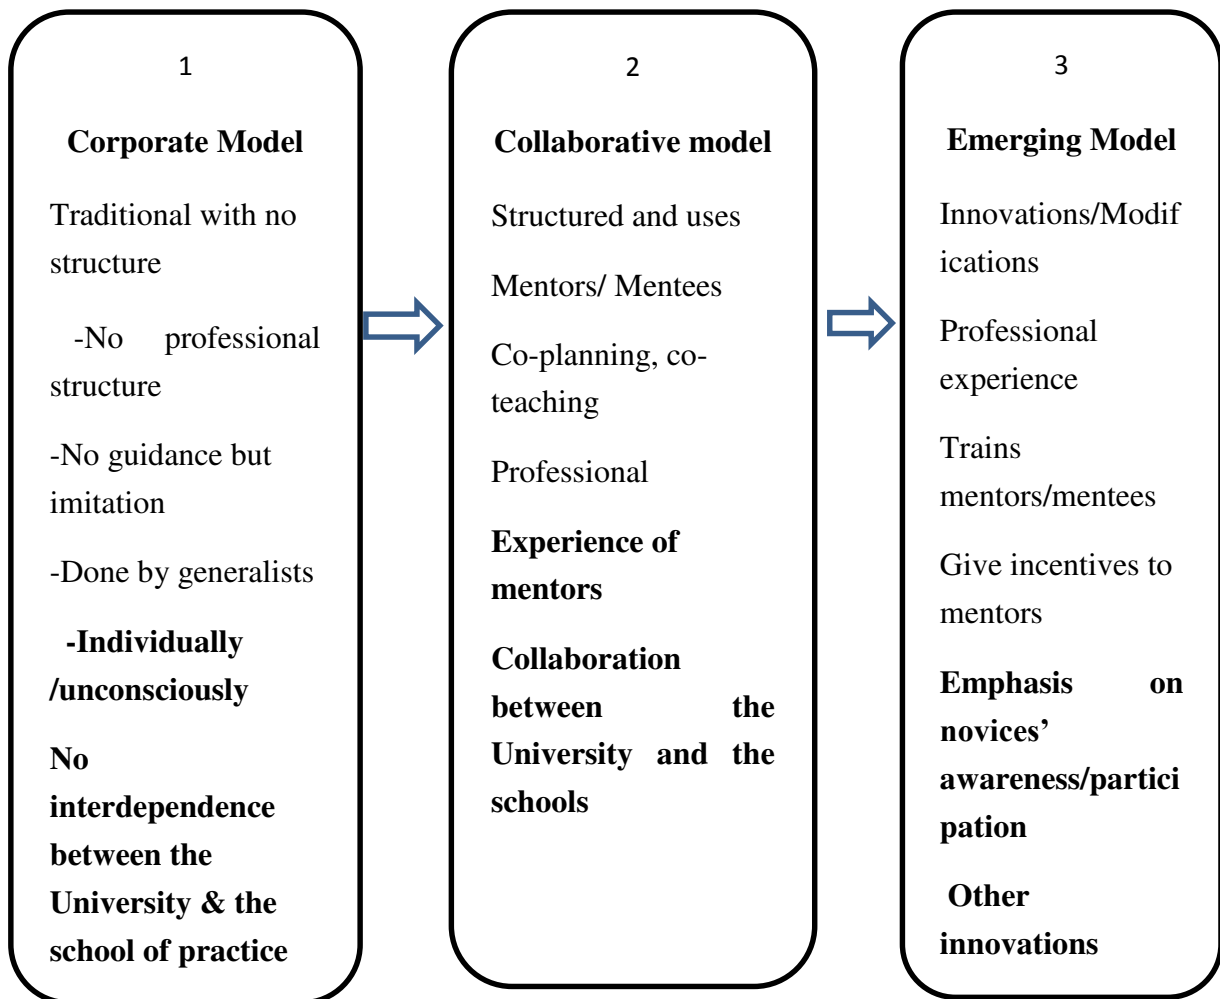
1

Corporate Model

Traditional with no structure

-No professional structure

-No guidance but imitation

-Done by generalists

-Individually /unconsciously

No interdependence between the University & the school of practice

2

Collaborative model

Structured and uses

Mentors/ Mentees

Co-planning, co-teaching

Professional

Experience of mentors

Collaboration between the University and the schools

3

Emerging Model

Innovations/Modifications

Professional experience

Trains mentors/mentees

Give incentives to mentors

Emphasis on novices' awareness/participation

Other innovations